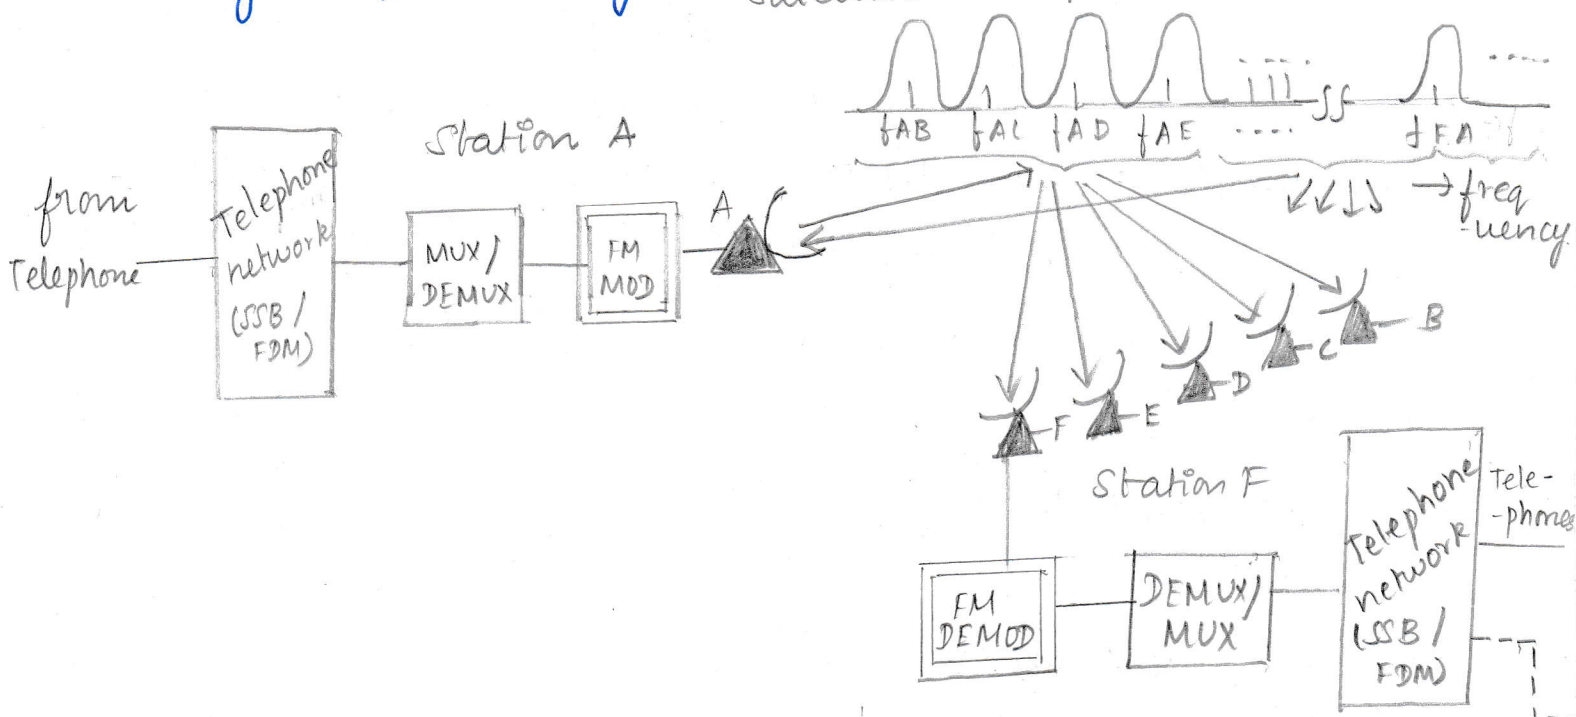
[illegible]

fAB fAC fAD fAE .... fFA

→ frequency

Station A

from Telephone

Telephone network (SSB / FDM)

MUX / DEMUX

FM MOD

A

B

C

D

E

F

Station F

FM DEMOD

DEMUX / MUX

Telephone network (SSB / FDM)

Tele-phones